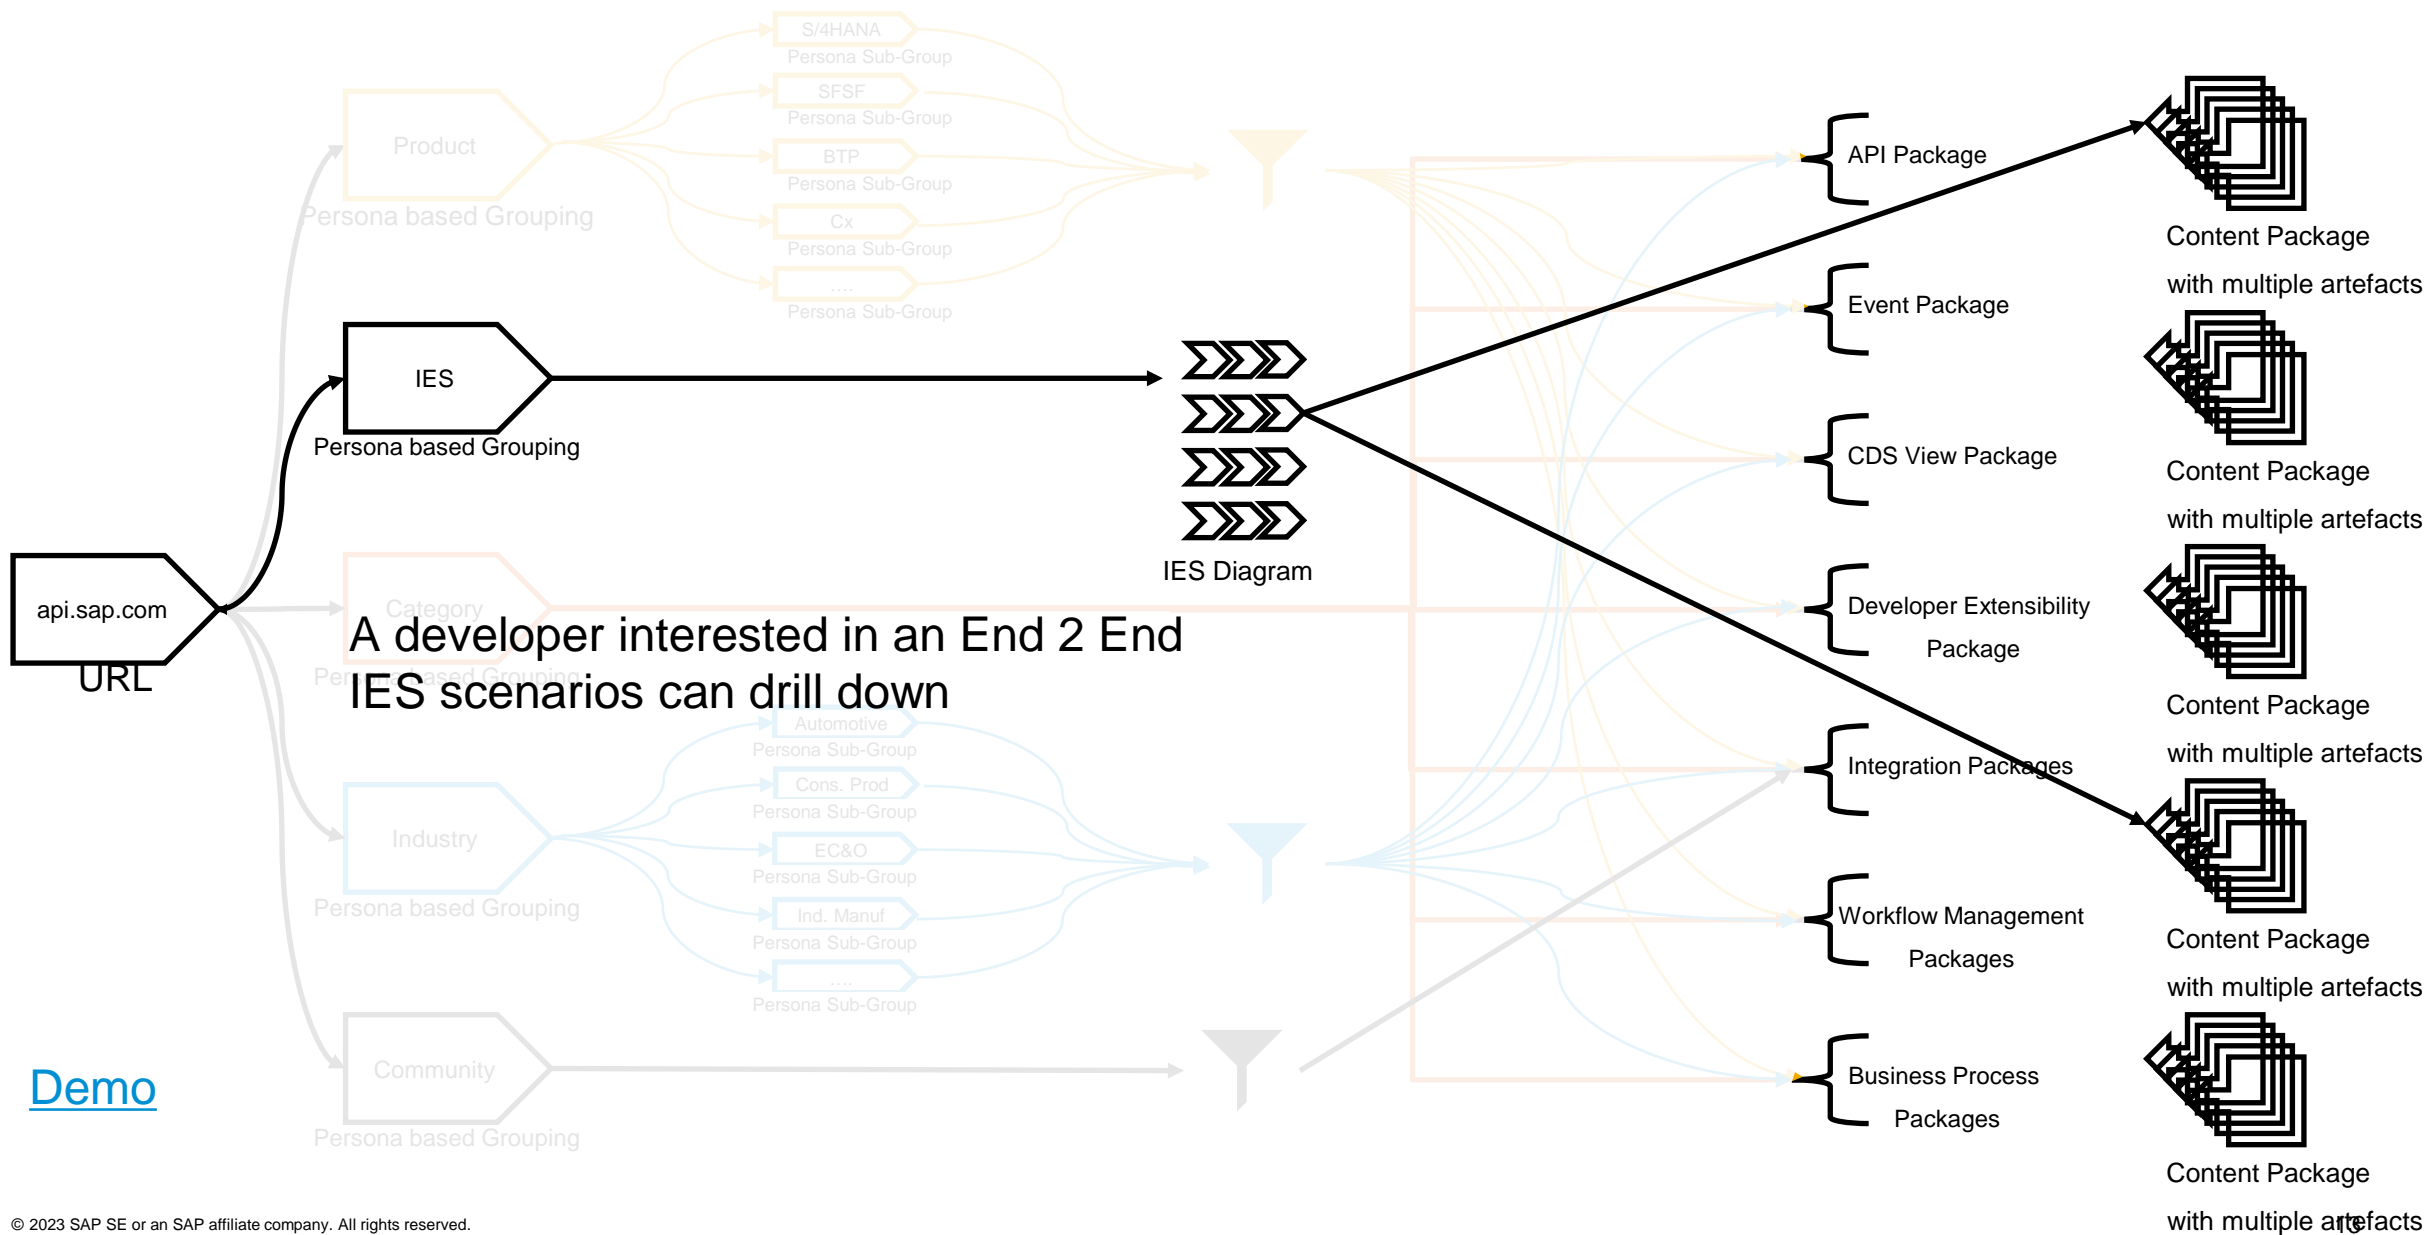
S/4HANA
Persona Sub-Group
SFSF
Persona Sub-Group
BTP
Persona Sub-Group
Cx
Persona Sub-Group
....
Persona Sub-Group

Product
Persona based Grouping

IES
Persona based Grouping

api.sap.com
URL

Category
Persona based Grouping

A developer interested in an End 2 End IES scenarios can drill down

Automotive
Persona Sub-Group
Cons. Prod
Persona Sub-Group
EC&O
Persona Sub-Group
Ind. Manuf
Persona Sub-Group
....
Persona Sub-Group

Industry
Persona based Grouping

Community
Persona based Grouping

IES Diagram

API Package
Event Package
CDS View Package
Developer Extensibility Package
Integration Packages
Workflow Management Packages
Business Process Packages

Content Package with multiple artefacts
Content Package with multiple artefacts
Content Package with multiple artefacts
Content Package with multiple artefacts
Content Package with multiple artefacts

Demo

© 2023 SAP SE or an SAP affiliate company. All rights reserved.

16